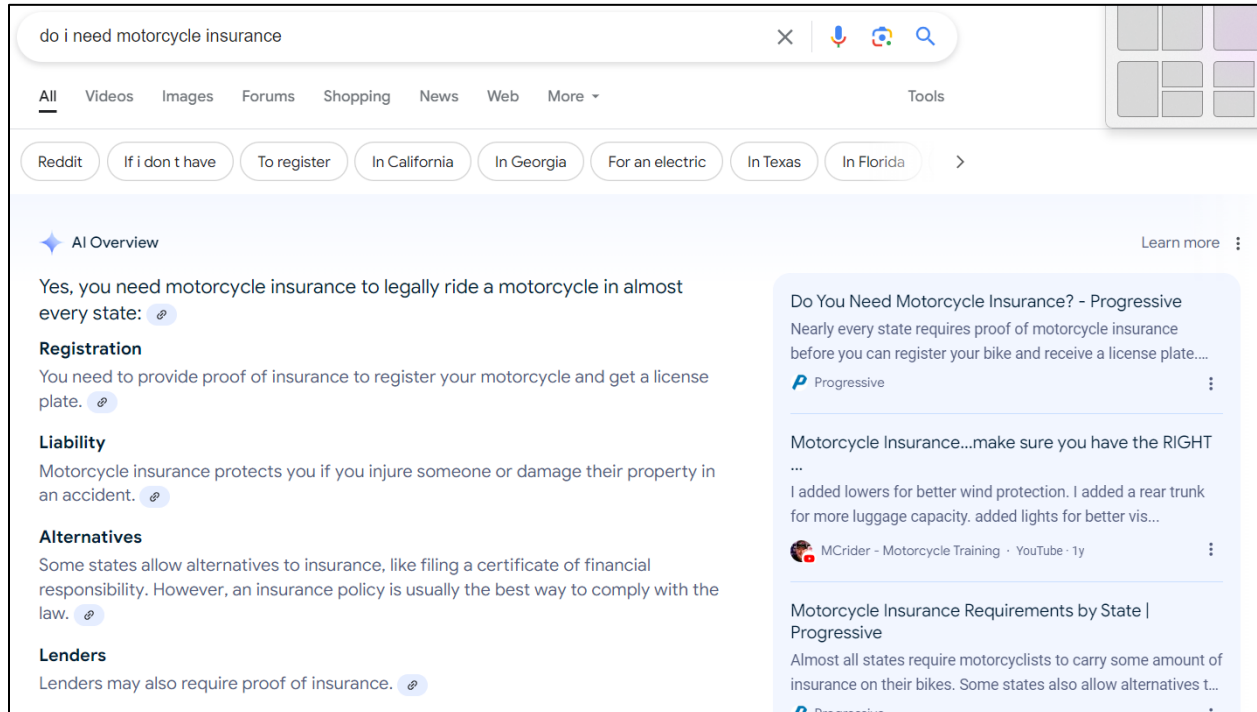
do i need motorcycle insurance

All Videos Images Forums Shopping News Web More Tools

Reddit If i don t have To register In California In Georgia For an electric In Texas In Florida

AI Overview

Learn more

Yes, you need motorcycle insurance to legally ride a motorcycle in almost every state:

Registration
You need to provide proof of insurance to register your motorcycle and get a license plate.

Liability
Motorcycle insurance protects you if you injure someone or damage their property in an accident.

Alternatives
Some states allow alternatives to insurance, like filing a certificate of financial responsibility. However, an insurance policy is usually the best way to comply with the law.

Lenders
Lenders may also require proof of insurance.

Do You Need Motorcycle Insurance? - Progressive
Nearly every state requires proof of motorcycle insurance before you can register your bike and receive a license plate....
Progressive

Motorcycle Insurance...make sure you have the RIGHT ...
I added lowers for better wind protection. I added a rear trunk for more luggage capacity. added lights for better vis...
MCrider - Motorcycle Training · YouTube · 1y

Motorcycle Insurance Requirements by State | Progressive
Almost all states require motorcyclists to carry some amount of insurance on their bikes. Some states also allow alternatives t...
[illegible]